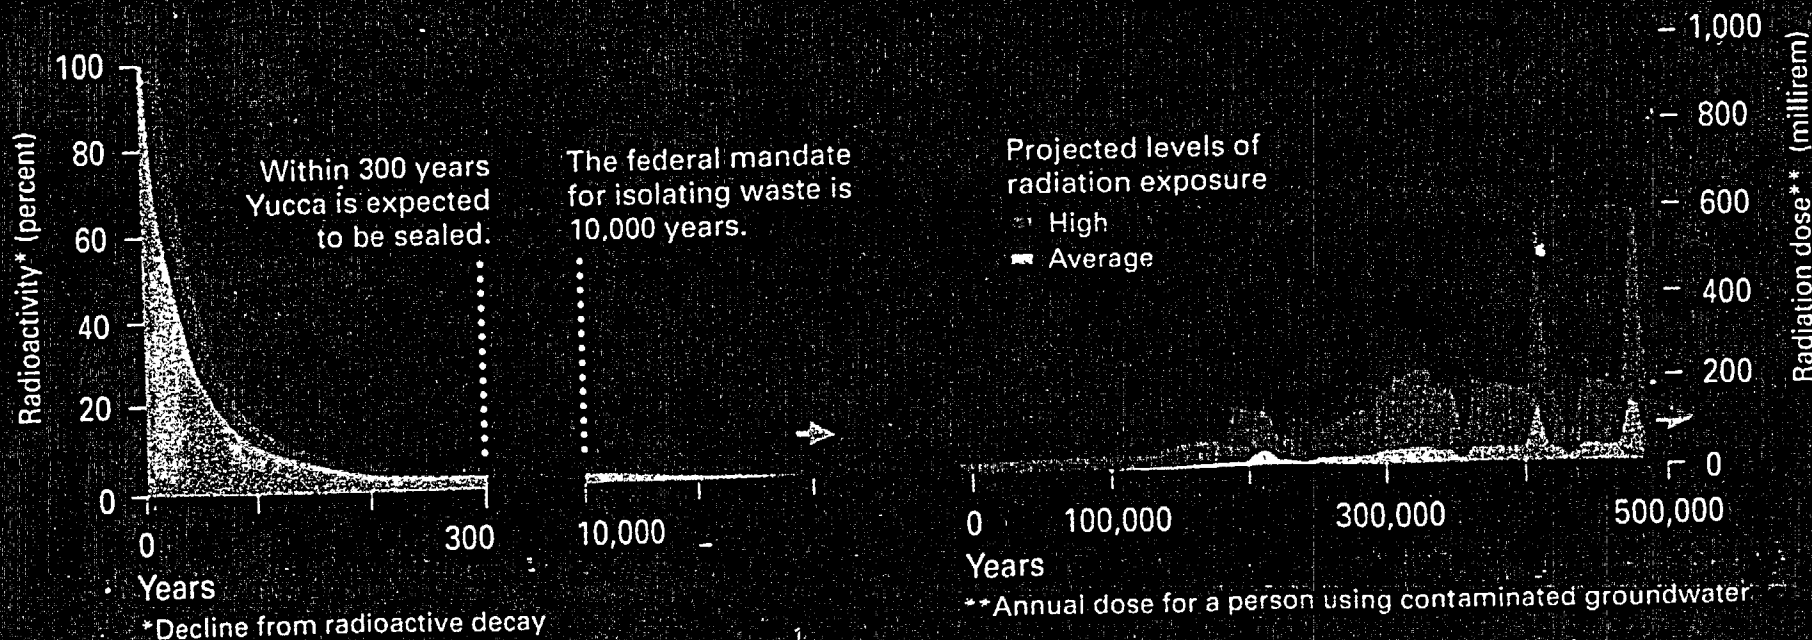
Radioactivity* (percent)

100
80
60
40
20
0

Within 300 years Yucca is expected to be sealed.

The federal mandate for isolating waste is 10,000 years.

0
300
10,000

Years

*Decline from radioactive decay

Projected levels of radiation exposure
High
Average

Radiation dose** (millirem)

1,000
800
600
400
200
0

0
100,000
300,000
500,000

Years

**Annual dose for a person using contaminated groundwater